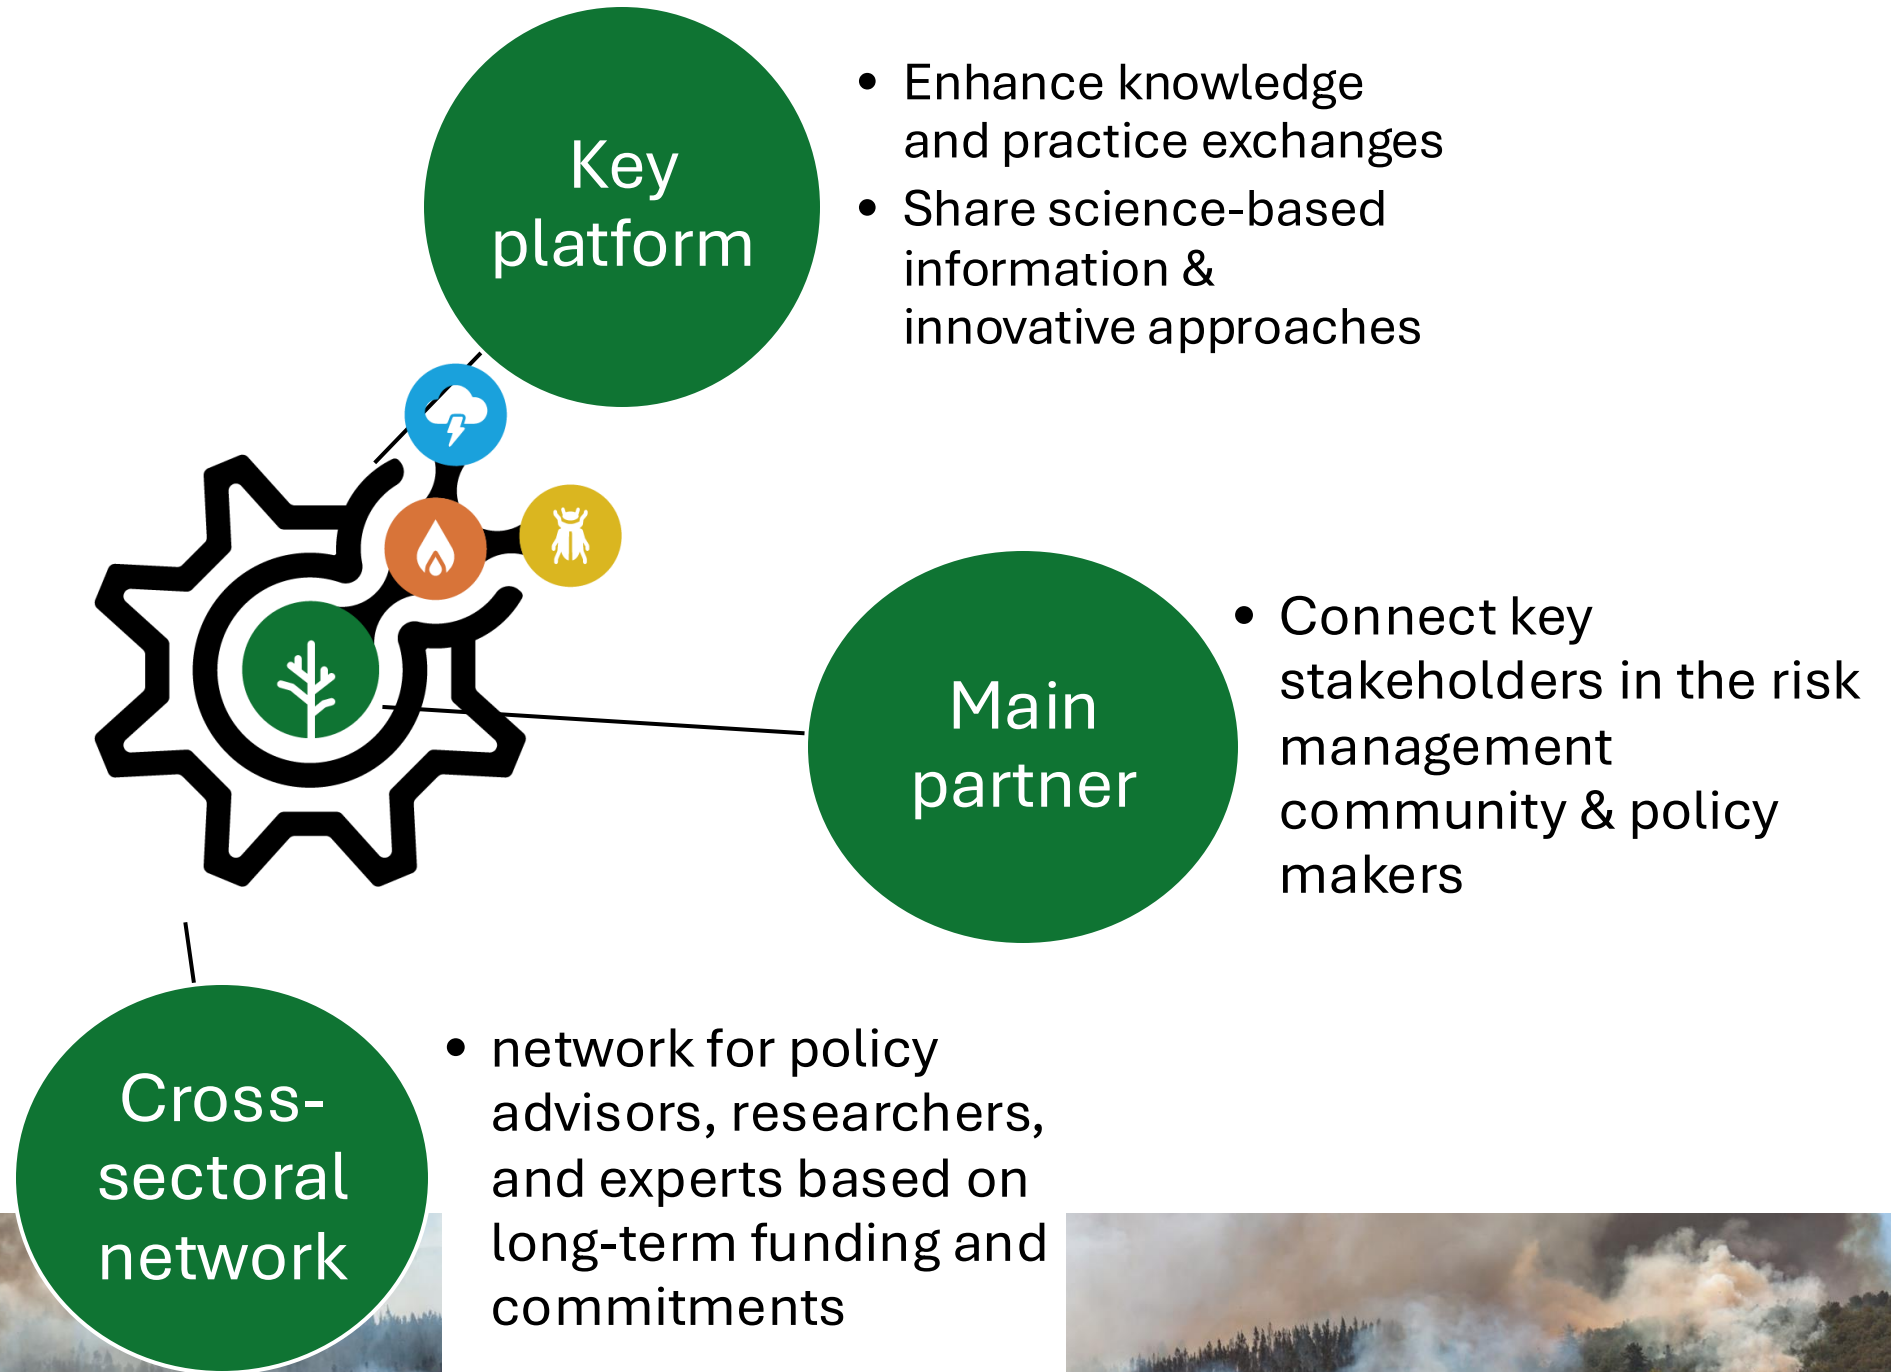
Key platform

• Enhance knowledge and practice exchanges
• Share science-based information & innovative approaches

Main partner

• Connect key stakeholders in the risk management community & policy makers

Cross-sectoral network

• network for policy advisors, researchers, and experts based on long-term funding and commitments